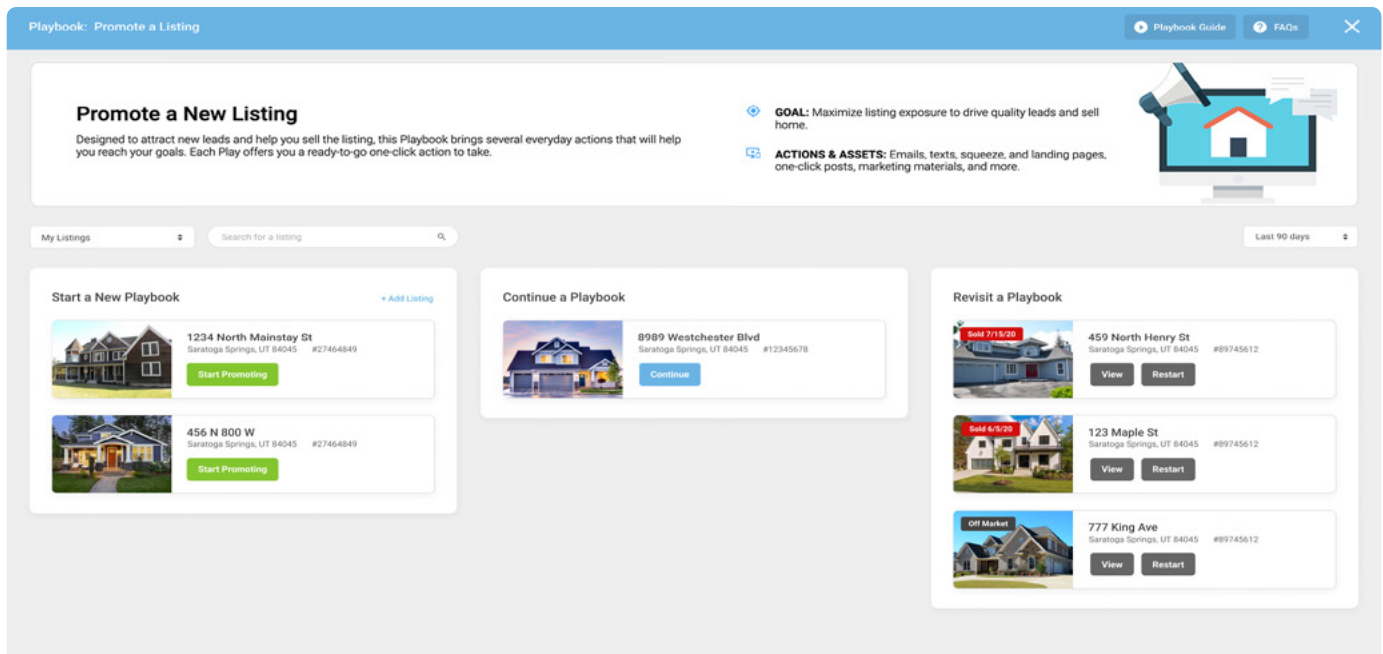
Playbook: Promote a Listing

Playbook Guide

FAQs

Promote a New Listing

Designed to attract new leads and help you sell the listing, this Playbook brings several everyday actions that will help you reach your goals. Each Play offers you a ready-to-go one-click action to take.

GOAL: Maximize listing exposure to drive quality leads and sell home.

ACTIONS & ASSETS: Emails, texts, squeeze, and landing pages, one-click posts, marketing materials, and more.

My Listings

Search for a listing

Last 90 days

Start a New Playbook

+ Add Listing

1234 North Mainstay St
Saratoga Springs, UT 84045 #27464849
Start Promoting

456 N 800 W
Saratoga Springs, UT 84045 #27464849
Start Promoting

Continue a Playbook

8989 Westchester Blvd
Saratoga Springs, UT 84045 #12345678
Continue

Revisit a Playbook

Sold 7/15/20
459 North Henry St
Saratoga Springs, UT 84045 #89745612
View Restart

Sold 6/5/20
123 Maple St
Saratoga Springs, UT 84045 #89745612
View Restart

Off Market
777 King Ave
Saratoga Springs, UT 84045 #89745612
View Restart